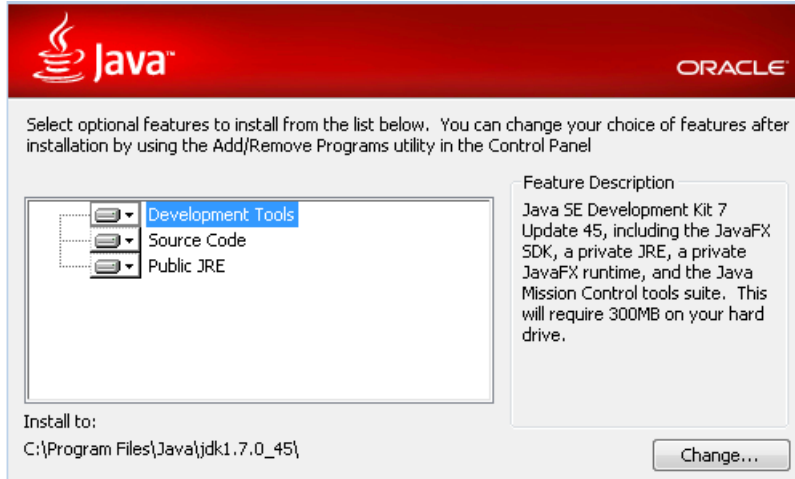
Java

ORACLE

Select optional features to install from the list below. You can change your choice of features after installation by using the Add/Remove Programs utility in the Control Panel

Development Tools
Source Code
Public JRE

Feature Description
Java SE Development Kit 7 Update 45, including the JavaFX SDK, a private JRE, a private JavaFX runtime, and the Java Mission Control tools suite. This will require 300MB on your hard drive.

Install to:
C:\Program Files\Java\jdk1.7.0_45\

Change...